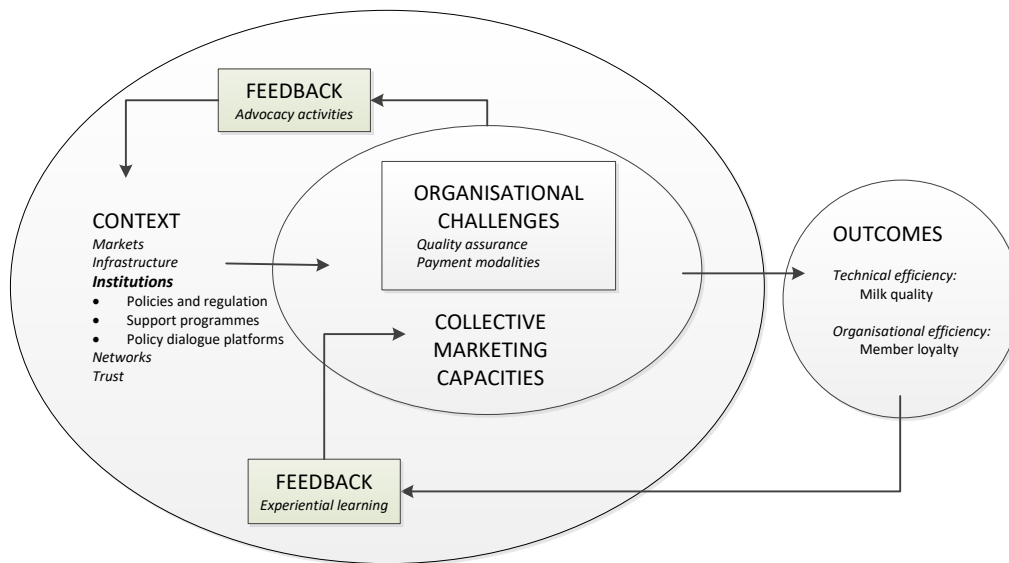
FEEDBACK
*Advocacy activities*

CONTEXT
*Markets*
*Infrastructure*
***Institutions***
- Policies and regulation
- Support programmes
- Policy dialogue platforms

*Networks*
*Trust*

ORGANISATIONAL CHALLENGES
*Quality assurance*
*Payment modalities*

COLLECTIVE MARKETING CAPACITIES

OUTCOMES
*Technical efficiency:*
Milk quality
*Organisational efficiency:*
Member loyalty

FEEDBACK
*Experiential learning*